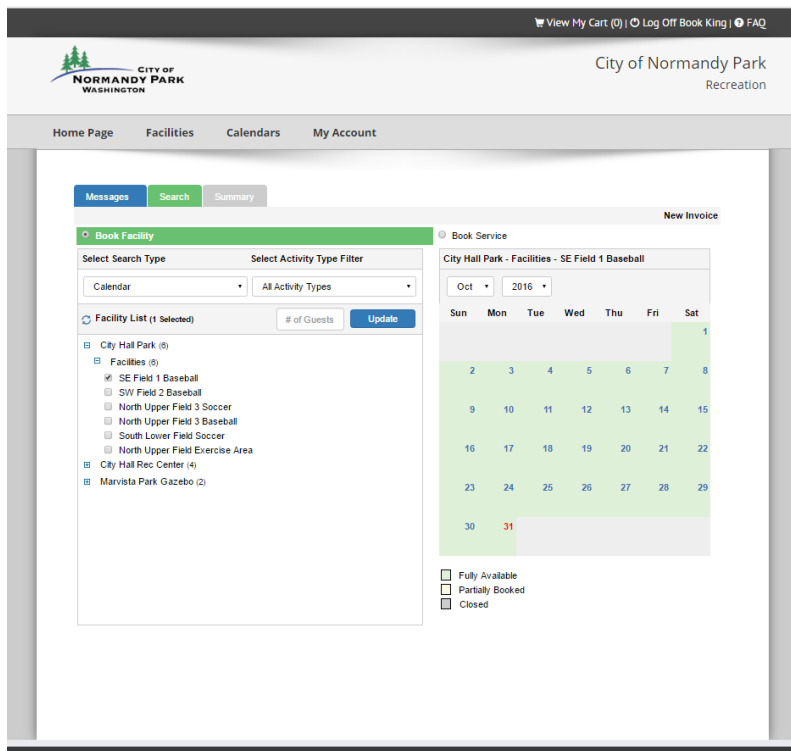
View My Cart (0) | Log Off Book King | FAQ

CITY OF NORMANDY PARK WASHINGTON

City of Normandy Park
Recreation

Home Page Facilities Calendars My Account

Messages Search Summary

New Invoice

Book Facility

Book Service

Select Search Type Select Activity Type Filter

Calendar All Activity Types

Facility List (1 Selected) # of Guests Update

City Hall Park (6)
Facilities (6)
SE Field 1 Baseball
SW Field 2 Baseball
North Upper Field 3 Soccer
North Upper Field 3 Baseball
South Lower Field Soccer
North Upper Field Exercise Area
City Hall Rec Center (4)
Marvista Park Gazebo (2)

City Hall Park - Facilities - SE Field 1 Baseball

Oct 2016

| Sun | Mon | Tue | Wed | Thu | Fri | Sat |
|---|---|---|---|---|---|---|
| | | | | | | 1 |
| 2 | 3 | 4 | 5 | 6 | 7 | 8 |
| 9 | 10 | 11 | 12 | 13 | 14 | 15 |
| 16 | 17 | 18 | 19 | 20 | 21 | 22 |
| 23 | 24 | 25 | 26 | 27 | 28 | 29 |
| 30 | 31 | | | | | |

Fully Available
Partially Booked
Closed